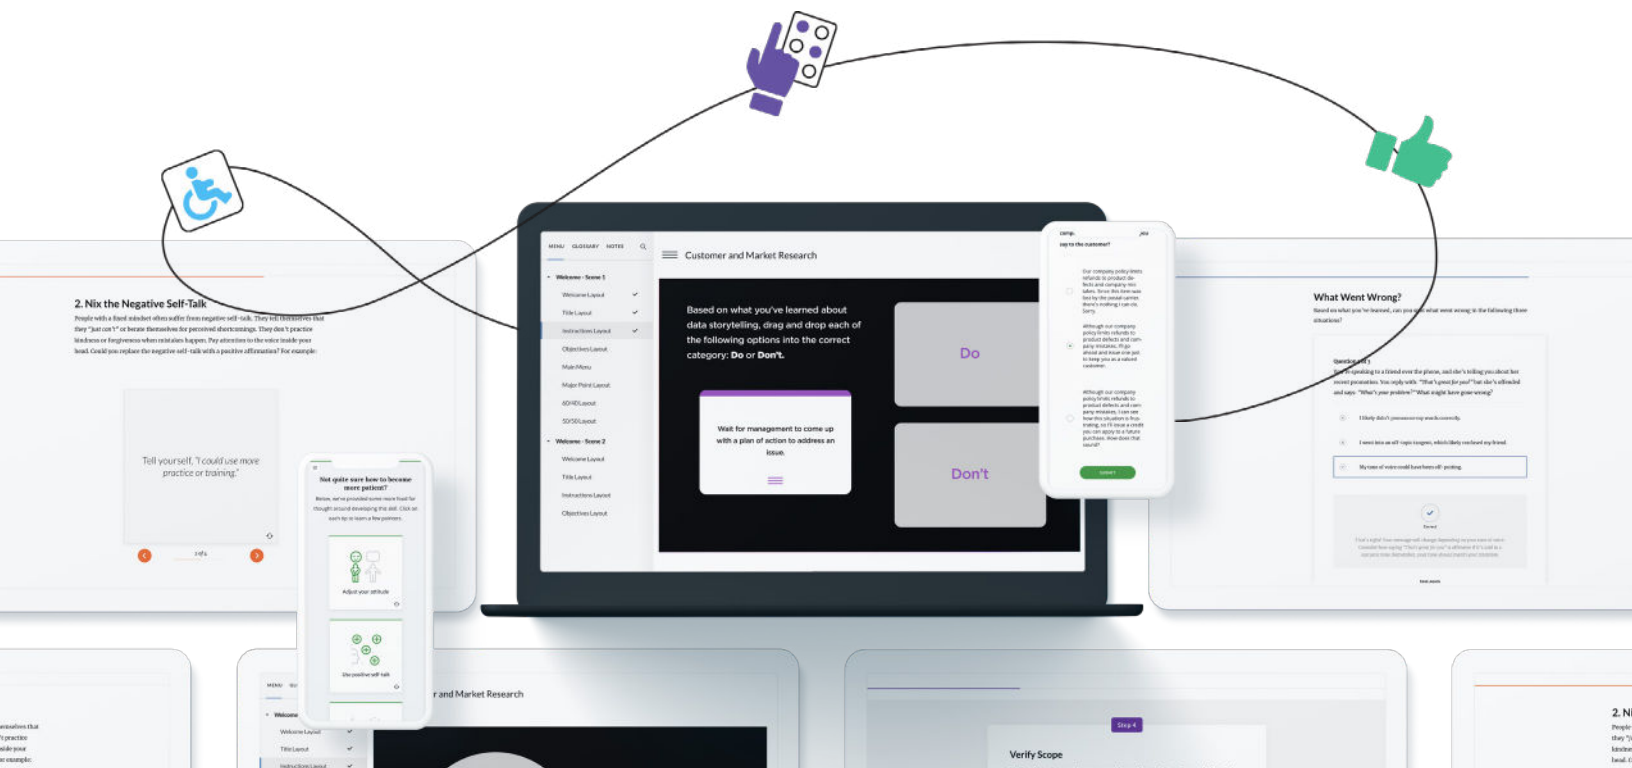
2. Nix the Negative Self-Talk

People with a fixed mindset often suffer from negative self-talk. They tell themselves that they "just can't" or berate themselves for perceived shortcomings. They don't practice kindness or forgiveness when mistakes happen. Pay attention to the voice inside your head. Could you replace the negative self-talk with a positive affirmation? For example:

Tell yourself, "I could use more practice or training."

1 of 4

Not quite sure how to become more patient?

Below, we've provided some more food for thought around developing this skill. Click on each tip to learn a few pointers.

Adjust your attitude

Use positive self-talk

MENU GLOSSARY NOTES

Welcome - Scene 1

Welcome Layout

Title Layout

Instructions Layout

Objectives Layout

Main Menu

Major Point Layout

60/40 Layout

50/50 Layout

Welcome - Scene 2

Welcome Layout

Title Layout

Instructions Layout

Objectives Layout

Customer and Market Research

Based on what you've learned about data storytelling, drag and drop each of the following options into the correct category: Do or Don't.

Do

Don't

Wait for management to come up with a plan of action to address an issue.

say to the customer?

What Went Wrong?

Based on what you've learned, can you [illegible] what went wrong in the following three situations?

Question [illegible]

My tone of voice could have been off-putting.

Correct

r and Market Research

Step 4

Verify Scope

2. N